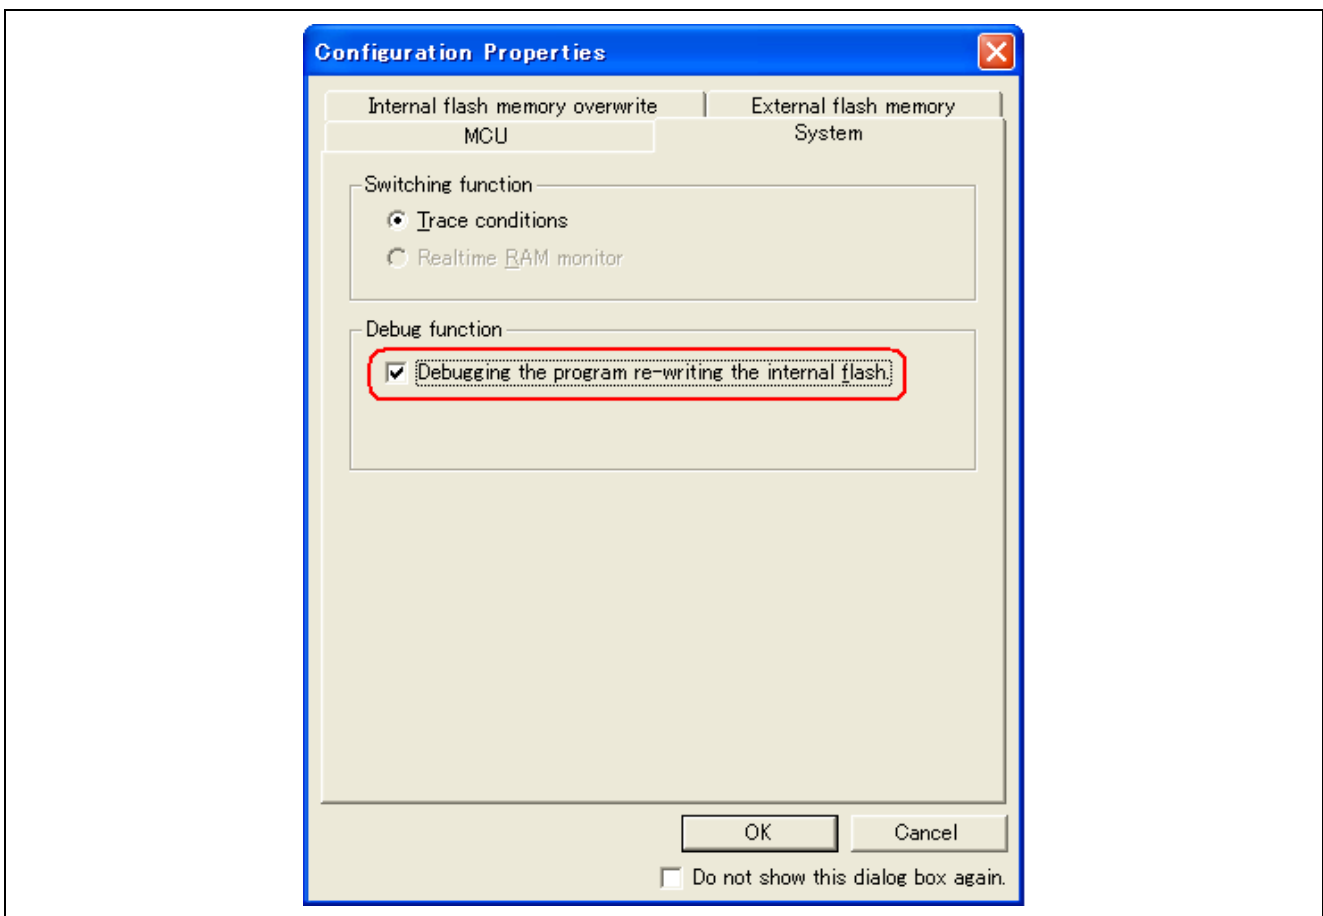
Configuration Properties

Internal flash memory overwrite

External flash memory

MCU

System

Switching function

Trace conditions

Realtime RAM monitor

Debug function

Debugging the program re-writing the internal flash.

OK

Cancel

Do not show this dialog box again.